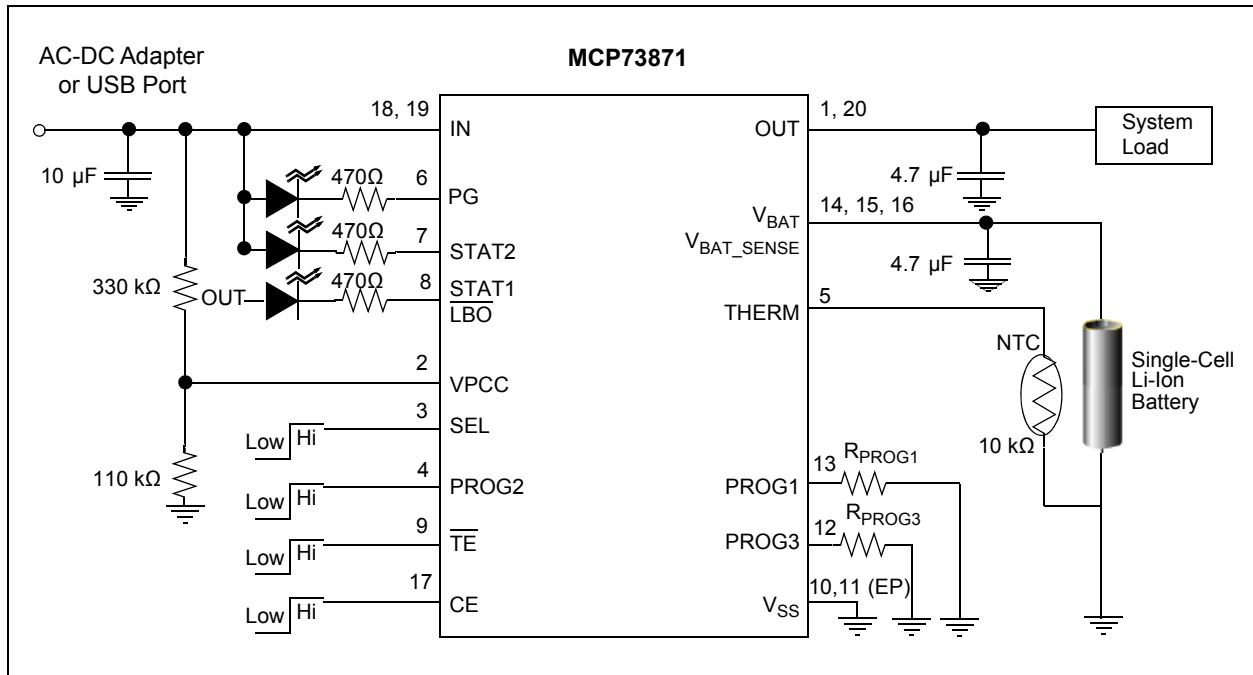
AC-DC Adapter or USB Port

MCP73871

18, 19
IN
1, 20
OUT
System Load

10 µF
470Ω
6
PG
4.7 µF
$V_{BAT}$
14, 15, 16
$V_{BAT\_SENSE}$
470Ω
7
STAT2
4.7 µF
330 kΩ
OUT
470Ω
8
STAT1
$\overline{LBO}$
THERM
5
NTC
Single-Cell Li-Ion Battery
2
VPCC
3
Low
Hi
SEL
10 kΩ
110 kΩ
4
Low
Hi
PROG2
PROG1
13
$R_{PROG1}$
9
Low
Hi
$\overline{TE}$
PROG3
12
$R_{PROG3}$
17
Low
Hi
CE
$V_{SS}$
10,11 (EP)